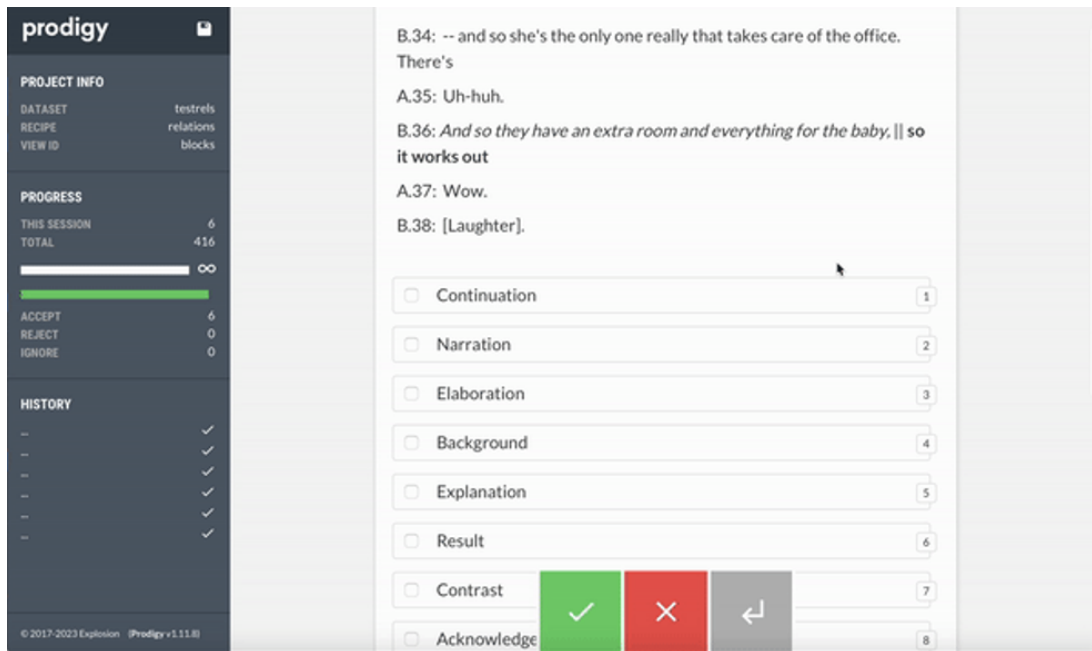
prodigy

PROJECT INFO
DATASET testrels
RECIPE relations
VIEW ID blocks

PROGRESS
THIS SESSION 6
TOTAL 416
∞
ACCEPT 6
REJECT 0
IGNORE 0

HISTORY
–
–
–
–
–
–

© 2017-2023 Explosion Prodigy v1.11.8

B.34: -- and so she's the only one really that takes care of the office. There's

A.35: Uh-huh.

B.36: *And so they have an extra room and everything for the baby,* || **so it works out**

A.37: Wow.

B.38: [Laughter].

Continuation 1
Narration 2
Elaboration 3
Background 4
Explanation 5
Result 6
Contrast 7
Acknowledge 8